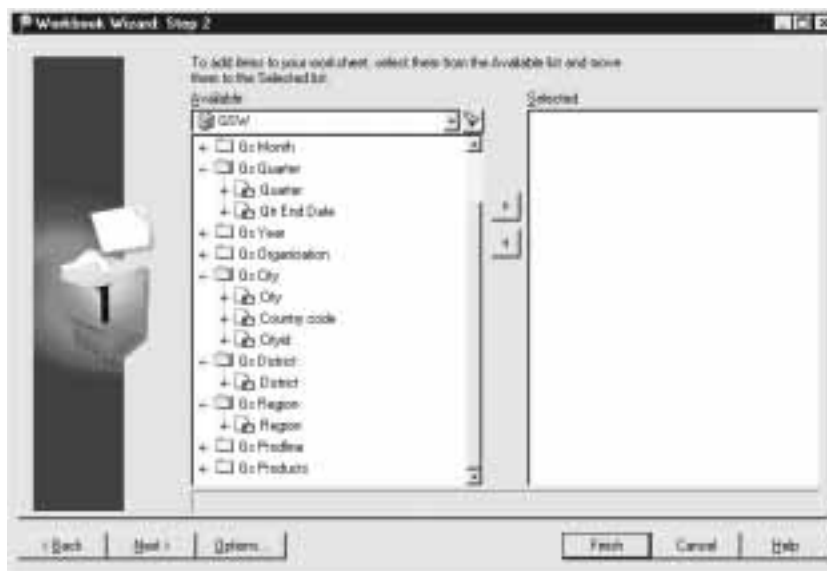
Workbook Wizard: Step 2

To add items to your worksheet, select them from the Available list and move them to the Selected list.

Available

GSW

Gs Month
Gs Quarter
Quarter
Qtr End Date
Gs Year
Gs Organization
Gs City
City
Country code
Cityid
Gs District
District
Gs Region
Region
Gs Prodline
Gs Products

Selected

< Back
Next >
Options...
Finish
Cancel
Help